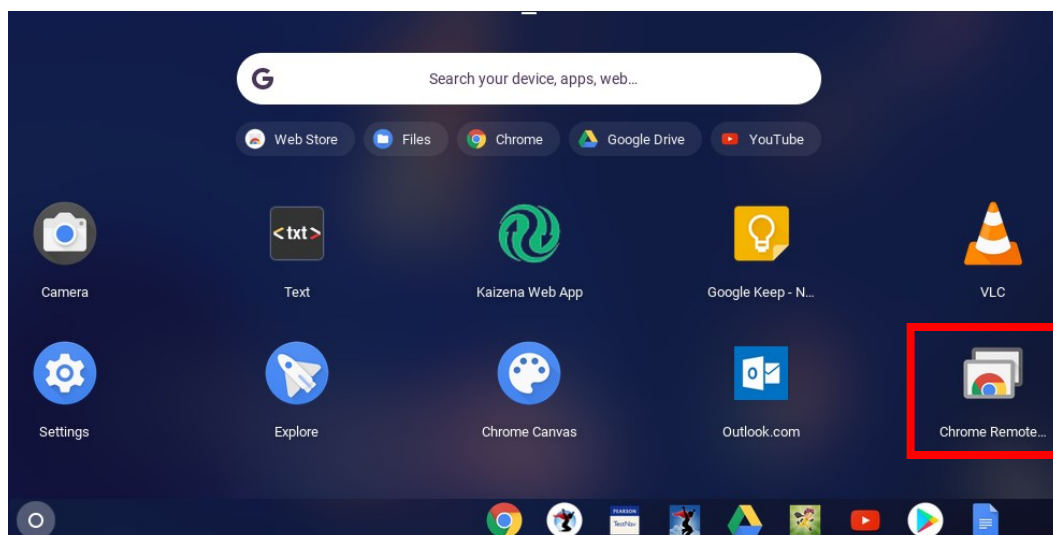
G

Search your device, apps, web...

Web Store
Files
Chrome
Google Drive
YouTube

<txt>

Camera
Text
Kaizena Web App
Google Keep - N...
VLC

Settings
Explore
Chrome Canvas
Outlook.com
Chrome Remote...

PEARSON
TestNav